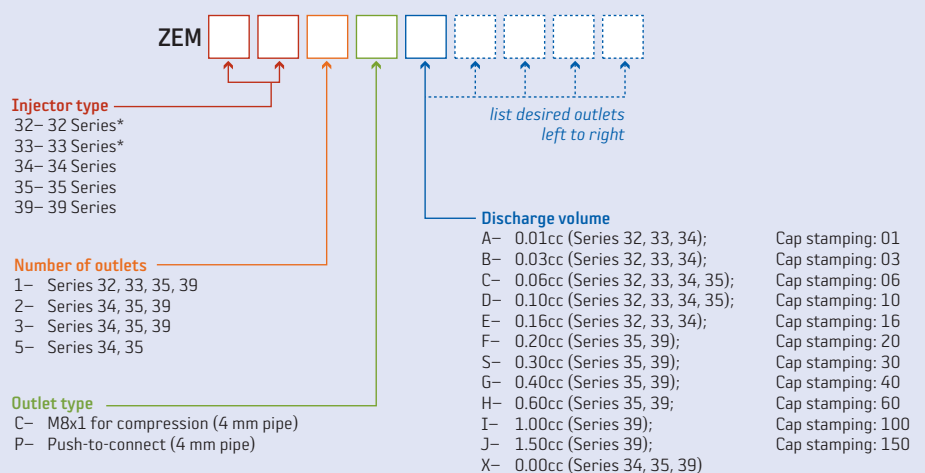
ZEM

list desired outlets left to right

Injector type
32– 32 Series*
33– 33 Series*
34– 34 Series
35– 35 Series
39– 39 Series

Number of outlets
1– Series 32, 33, 35, 39
2– Series 34, 35, 39
3– Series 34, 35, 39
5– Series 34, 35

Outlet type
C– M8x1 for compression (4 mm pipe)
P– Push-to-connect (4 mm pipe)

Discharge volume
A– 0.01cc (Series 32, 33, 34); Cap stamping: 01
B– 0.03cc (Series 32, 33, 34); Cap stamping: 03
C– 0.06cc (Series 32, 33, 34, 35); Cap stamping: 06
D– 0.10cc (Series 32, 33, 34, 35); Cap stamping: 10
E– 0.16cc (Series 32, 33, 34); Cap stamping: 16
F– 0.20cc (Series 35, 39); Cap stamping: 20
S– 0.30cc (Series 35, 39); Cap stamping: 30
G– 0.40cc (Series 35, 39); Cap stamping: 40
H– 0.60cc (Series 35, 39; Cap stamping: 60
I– 1.00cc (Series 39); Cap stamping: 100
J– 1.50cc (Series 39); Cap stamping: 150
X– 0.00cc (Series 34, 35, 39)